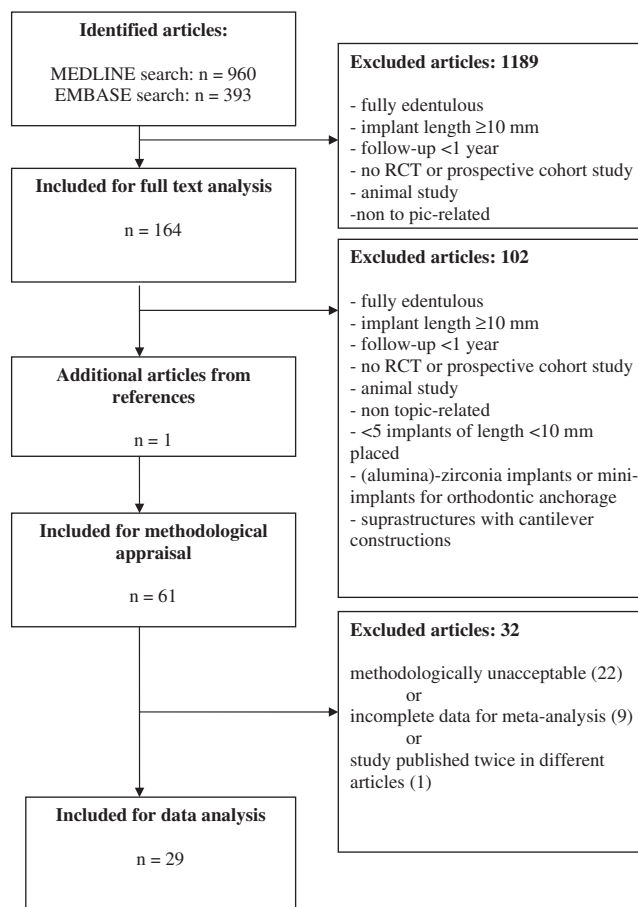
**Identified articles:**

MEDLINE search: n = 960
EMBASE search: n = 393

**Excluded articles: 1189**

- fully edentulous
- implant length ≥10 mm
- follow-up <1 year
- no RCT or prospective cohort study
- animal study
-non to pic-related

**Included for full text analysis**

n = 164

**Excluded articles: 102**

- fully edentulous
- implant length ≥10 mm
- follow-up <1 year
- no RCT or prospective cohort study
- animal study
- non topic-related
- <5 implants of length <10 mm placed
- (alumina)-zirconia implants or mini-implants for orthodontic anchorage
- suprastructures with cantilever constructions

**Additional articles from references**

n = 1

**Included for methodological appraisal**

n = 61

**Excluded articles: 32**

methodologically unacceptable (22)
or
incomplete data for meta-analysis (9)
or
study published twice in different articles (1)

**Included for data analysis**

n = 29